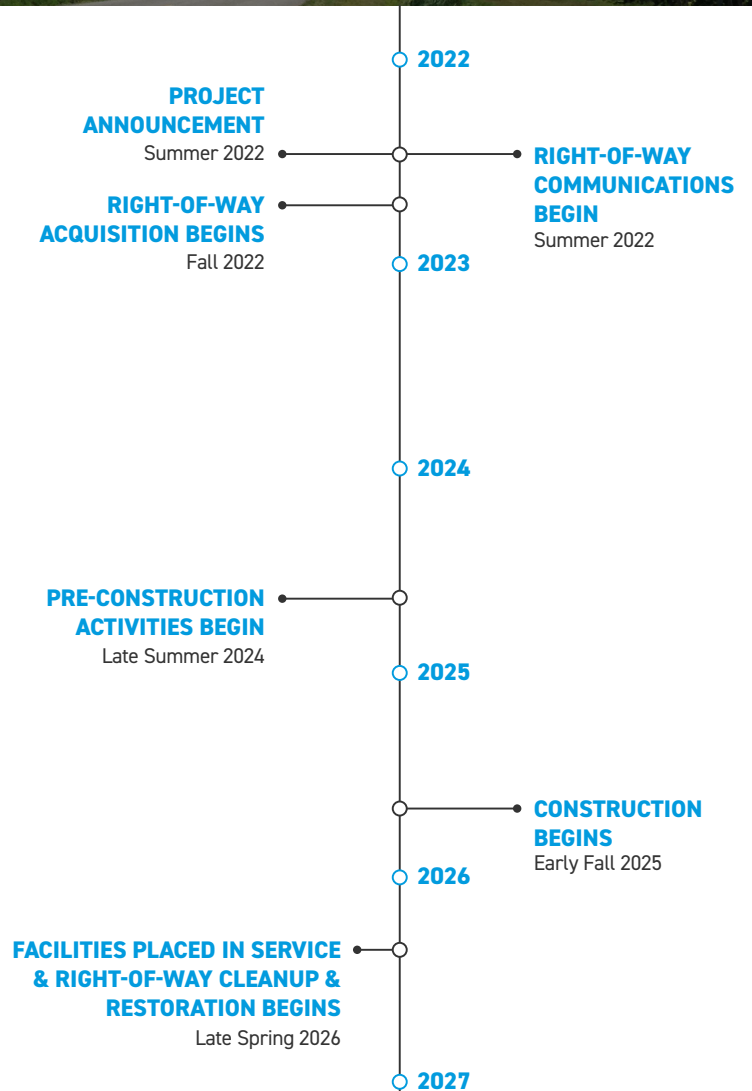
2022

PROJECT ANNOUNCEMENT
Summer 2022

RIGHT-OF-WAY COMMUNICATIONS BEGIN
Summer 2022

RIGHT-OF-WAY ACQUISITION BEGINS
Fall 2022

2023

2024

PRE-CONSTRUCTION ACTIVITIES BEGIN
Late Summer 2024

2025

CONSTRUCTION BEGINS
Early Fall 2025

2026

FACILITIES PLACED IN SERVICE & RIGHT-OF-WAY CLEANUP & RESTORATION BEGINS
Late Spring 2026

2027